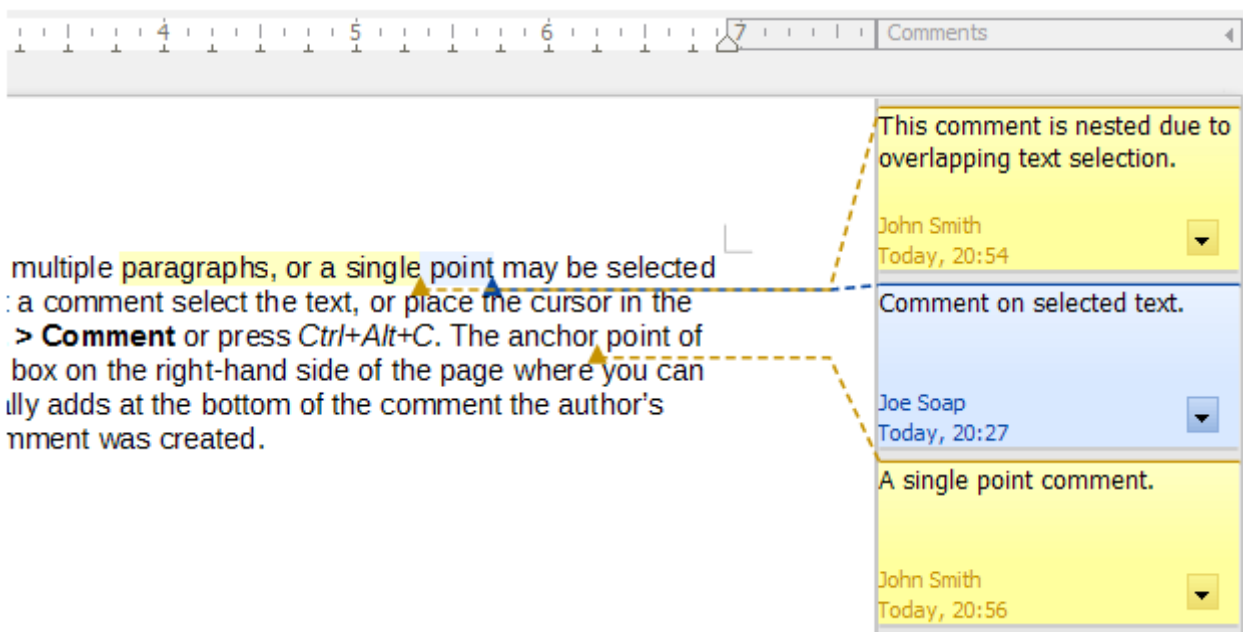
4 5 6 7 Comments

multiple paragraphs, or a single point may be selected : a comment select the text, or place the cursor in the > **Comment** or press *Ctrl+Alt+C*. The anchor point of box on the right-hand side of the page where you can lly adds at the bottom of the comment the author's mment was created.

This comment is nested due to overlapping text selection.

John Smith
Today, 20:54

Comment on selected text.

Joe Soap
Today, 20:27

A single point comment.

John Smith
Today, 20:56